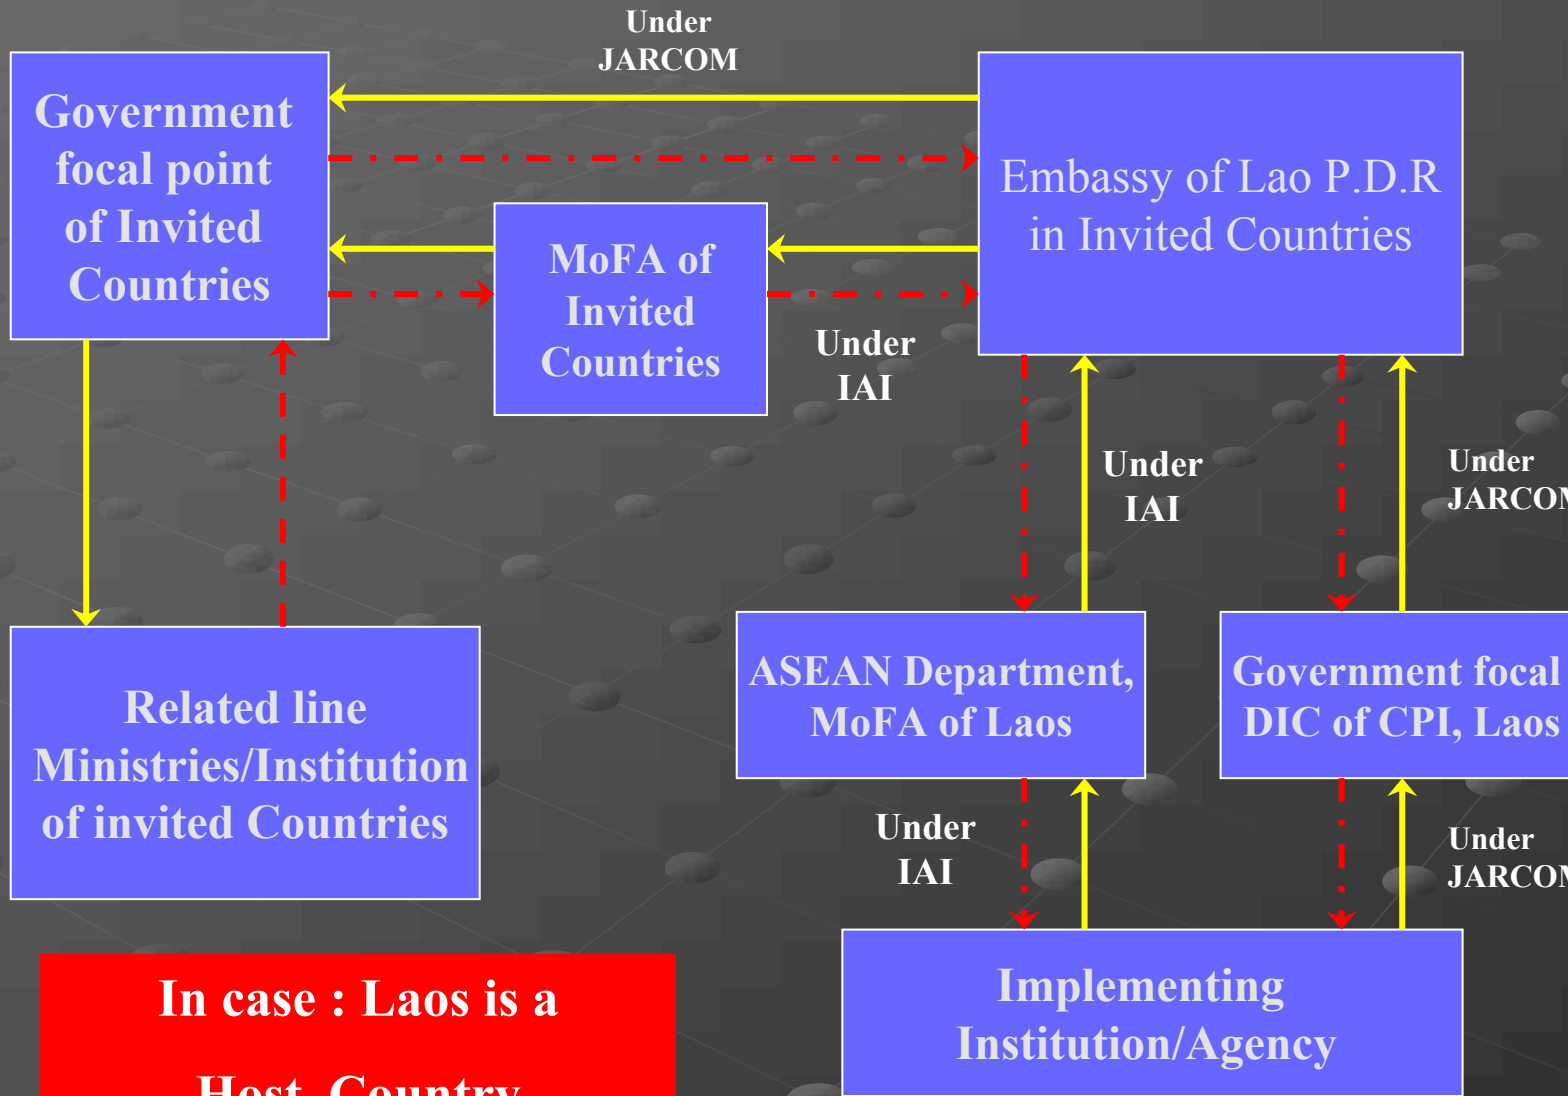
Under JARCOM

Government focal point of Invited Countries

Embassy of Lao P.D.R in Invited Countries

MoFA of Invited Countries

Under IAI

Under IAI

Under JARCO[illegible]

Related line Ministries/Institution of invited Countries

ASEAN Department, MoFA of Laos

Government focal DIC of CPI, Laos

Under IAI

Under JARCO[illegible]

In case : Laos is a Host Country

Implementing Institution/Agency